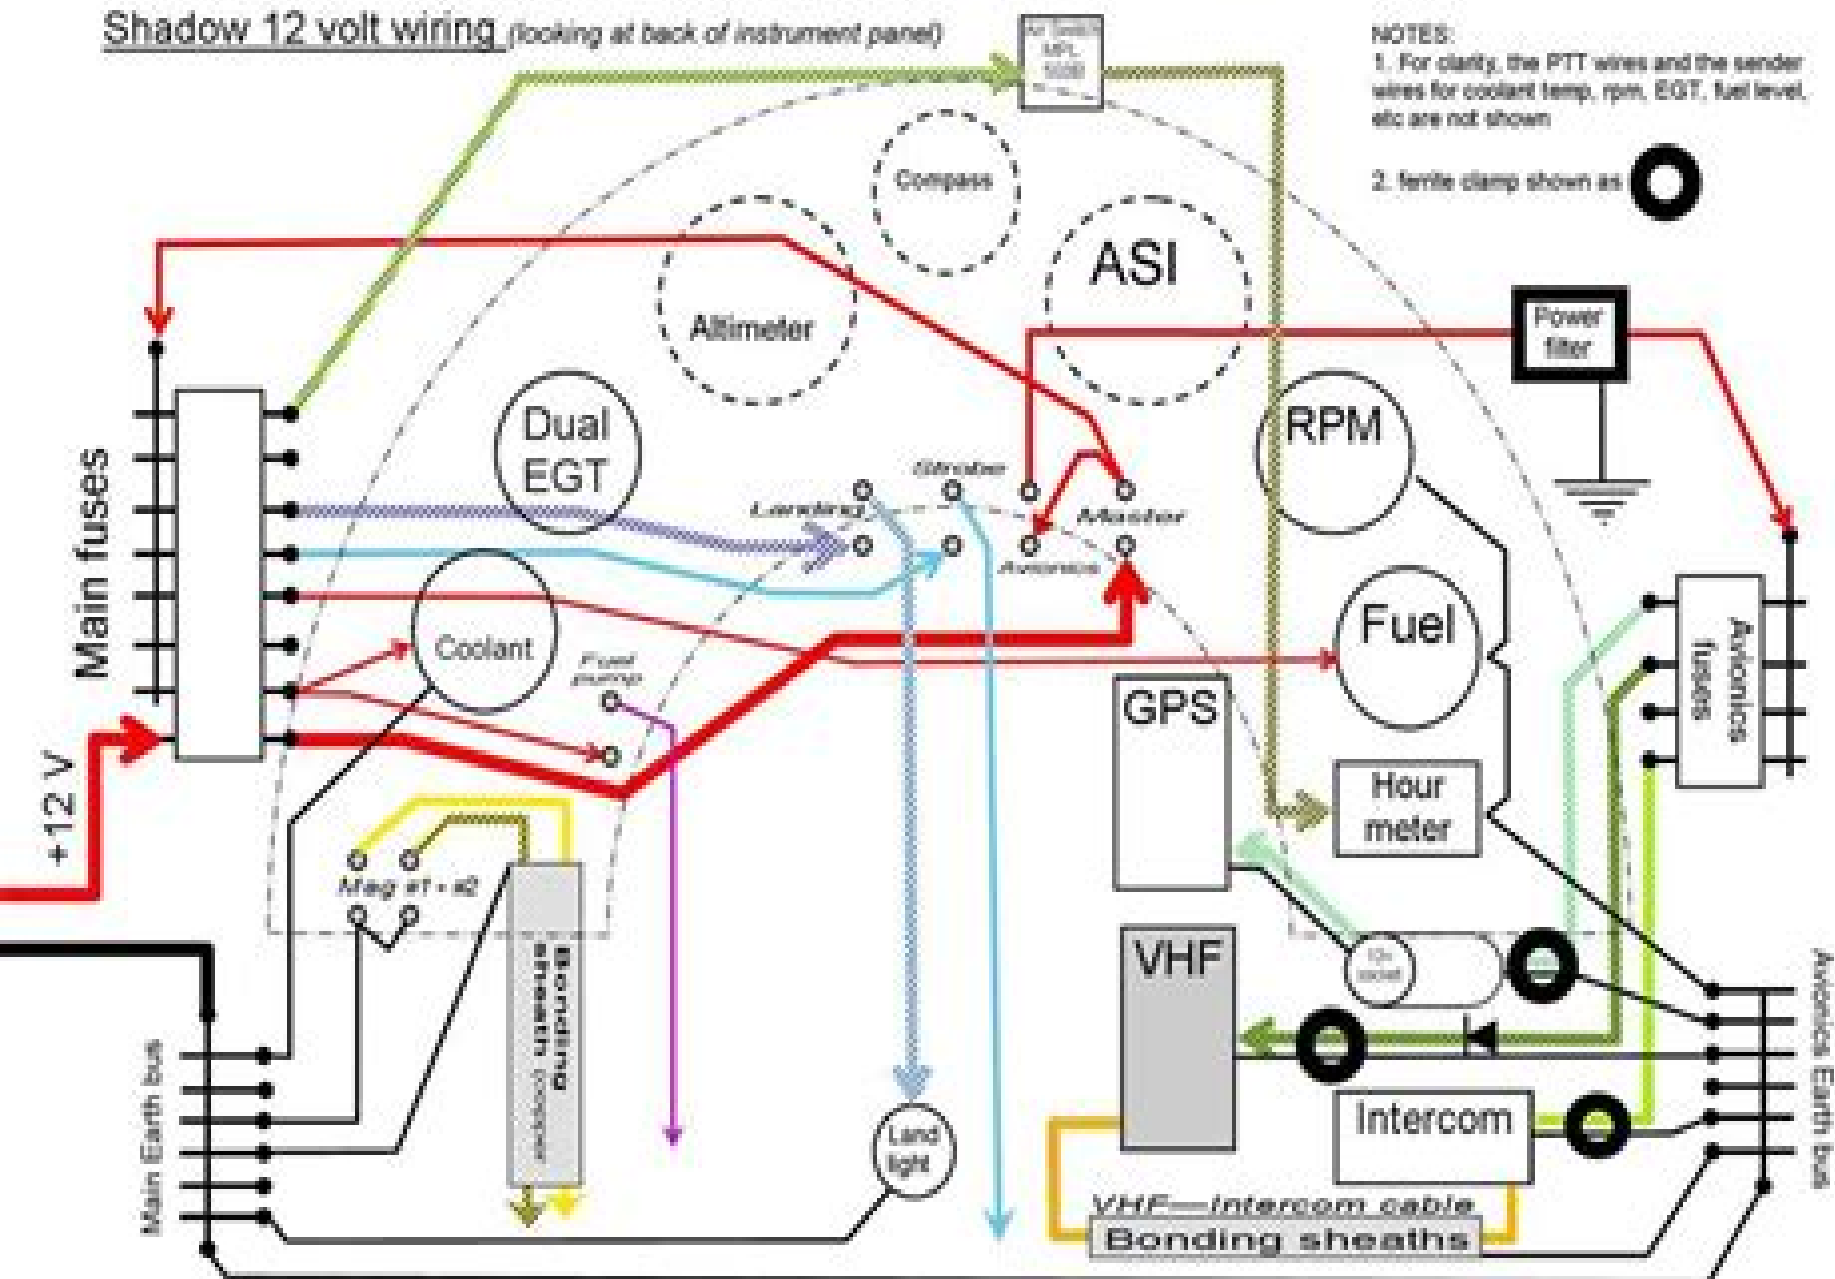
Shadow 12 volt wiring (looking at back of instrument panel)

Air Switch MPL 5030

NOTES:
1. For clarity, the PTT wires and the sender wires for coolant temp, rpm, EGT, fuel level, etc are not shown

2. ferrite clamp shown as

Compass

ASI

Altimeter

Power filter

Main fuses

Dual EGT

RPM

Strobe

Landing

Master

Avionics

Fuel

Coolant

Fuel pump

Avionics fuses

GPS

Hour meter

+12 V

Mag #1 + #2

Bonding sheath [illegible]

12v socket

VHF

Main Earth bus

Land light

Intercom

Avionics Earth bus

VHF—intercom cable

Bonding sheaths